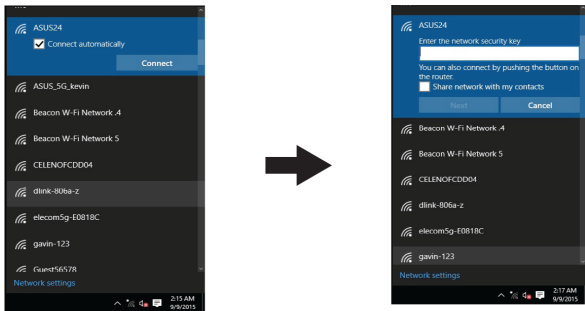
ASUS24

Connect automatically

Connect

ASUS_5G_kevin

Beacon W-Fi Network .4

Beacon W-Fi Network 5

CELENOFCDD04

dlink-806a-z

elecom5g-E0818C

gavin-123

Guest56578

Network settings

2:15 AM
9/9/2015

ASUS24

Enter the network security key

You can also connect by pushing the button on the router.

Share network with my contacts

Next

Cancel

Beacon W-Fi Network .4

Beacon W-Fi Network 5

CELENOFCDD04

dlink-806a-z

elecom5g-E0818C

gavin-123

Network settings

2:17 AM
9/9/2015